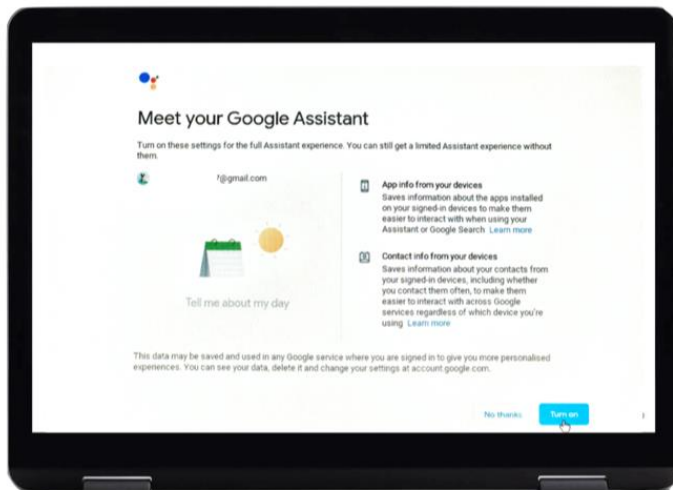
Meet your Google Assistant

Turn on these settings for the full Assistant experience. You can still get a limited Assistant experience without them.

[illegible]7@gmail.com

Tell me about my day

App info from your devices
Saves information about the apps installed on your signed-in devices to make them easier to interact with when using your Assistant or Google Search Learn more

Contact info from your devices
Saves information about your contacts from your signed-in devices, including whether you contact them often, to make them easier to interact with across Google services regardless of which device you're using Learn more

This data may be saved and used in any Google service where you are signed in to give you more personalised experiences. You can see your data, delete it and change your settings at account.google.com.

No thanks

Turn on